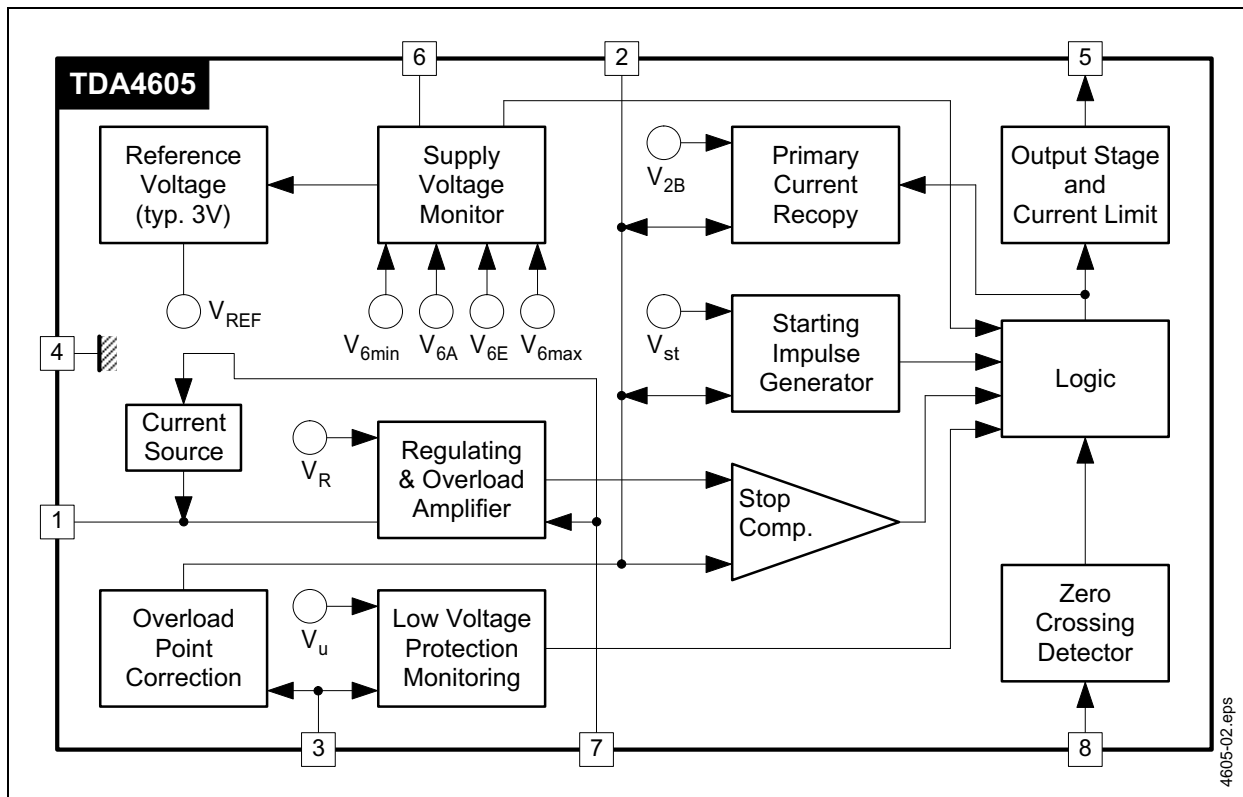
6

2

5

TDA4605

Reference Voltage (typ. 3V)

Supply Voltage Monitor

$V_{2B}$

Primary Current Recopy

Output Stage and Current Limit

$V_{REF}$

$V_{6min}$ $V_{6A}$ $V_{6E}$ $V_{6max}$

$V_{st}$

Starting Impulse Generator

Logic

4

Current Source

$V_R$

Regulating & Overload Amplifier

Stop Comp.

1

Overload Point Correction

$V_u$

Low Voltage Protection Monitoring

Zero Crossing Detector

3

7

8

4605-02.eps